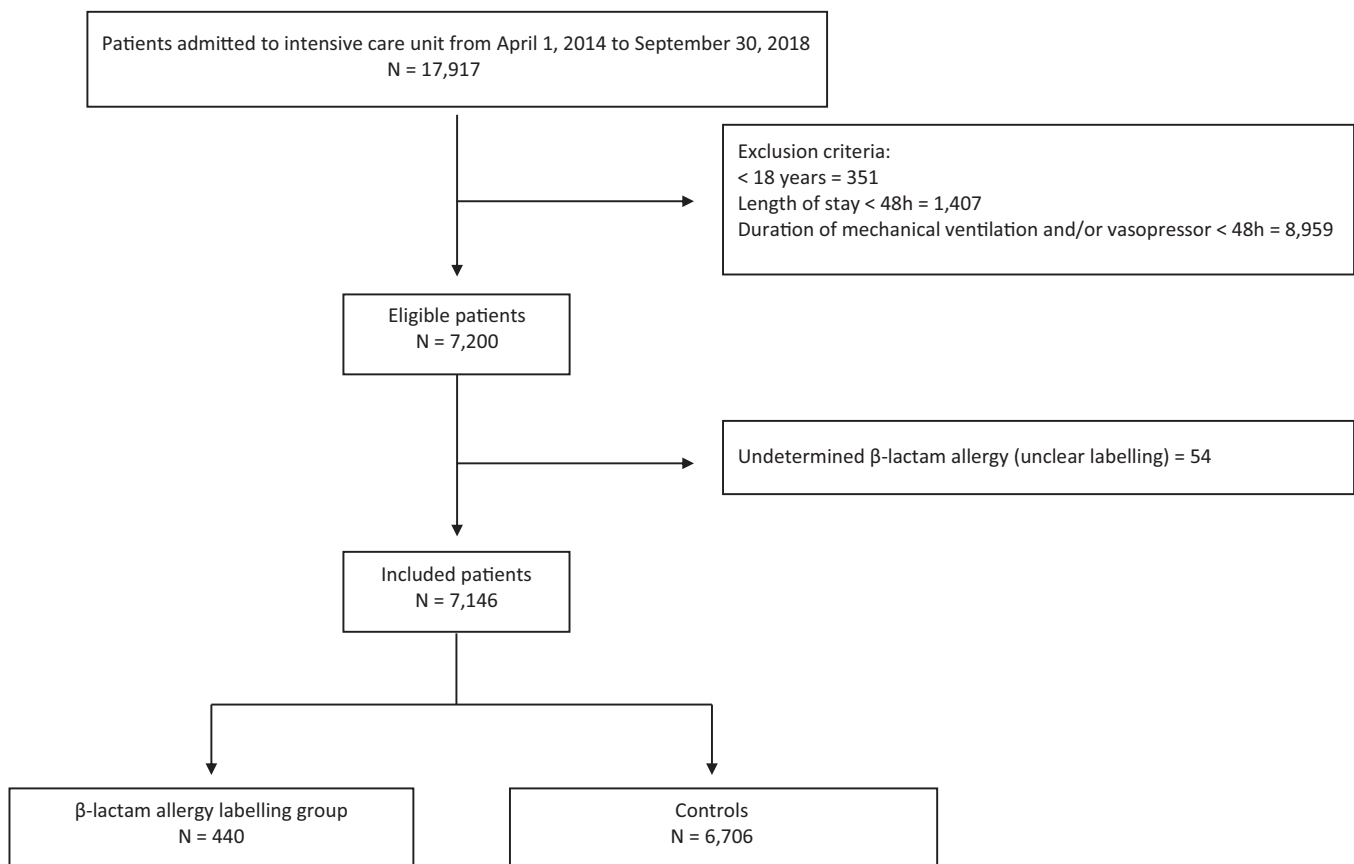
Patients admitted to intensive care unit from April 1, 2014 to September 30, 2018
N = 17,917

Exclusion criteria:
< 18 years = 351
Length of stay < 48h = 1,407
Duration of mechanical ventilation and/or vasopressor < 48h = 8,959

Eligible patients
N = 7,200

Undetermined β-lactam allergy (unclear labelling) = 54

Included patients
N = 7,146

β-lactam allergy labelling group
N = 440

Controls
N = 6,706